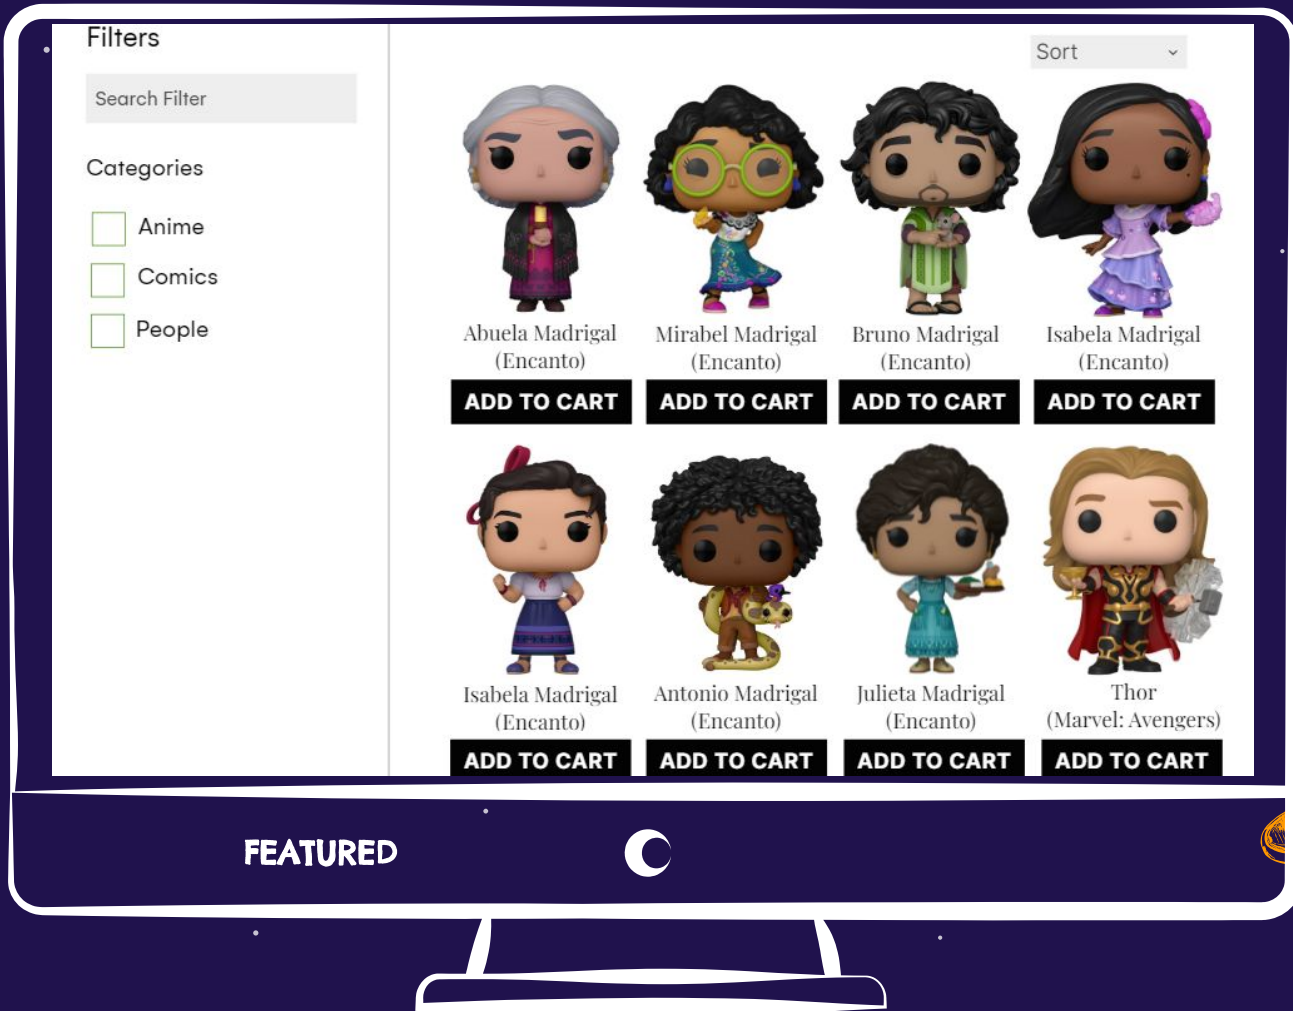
Filters

Search Filter

Categories

Anime

Comics

People

Sort

Abuela Madrigal (Encanto)

ADD TO CART

Mirabel Madrigal (Encanto)

ADD TO CART

Bruno Madrigal (Encanto)

ADD TO CART

Isabela Madrigal (Encanto)

ADD TO CART

Isabela Madrigal (Encanto)

ADD TO CART

Antonio Madrigal (Encanto)

ADD TO CART

Julieta Madrigal (Encanto)

ADD TO CART

Thor (Marvel: Avengers)

ADD TO CART

FEATURED